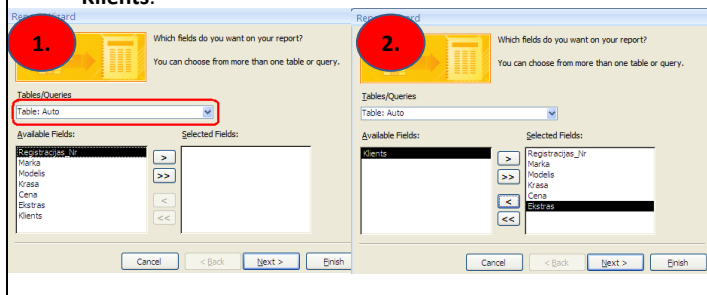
klients.

Rep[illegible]ard

1.

Which fields do you want on your report?

You can choose from more than one table or query.

Tables/Queries

Table: Auto

Available Fields:

Registracijas_Nr
Marka
Modelis
Krasa
Cena
Ekstras
Klients

Selected Fields:

>
>>
<
<<

Cancel
< Back
Next >
Finish

Rep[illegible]ard

2.

Which fields do you want on your report?

You can choose from more than one table or query.

Tables/Queries

Table: Auto

Available Fields:

Klients

Selected Fields:

Registracijas_Nr
Marka
Modelis
Krasa
Cena
Ekstras

>
>>
<
<<

Cancel
< Back
Next >
Finish